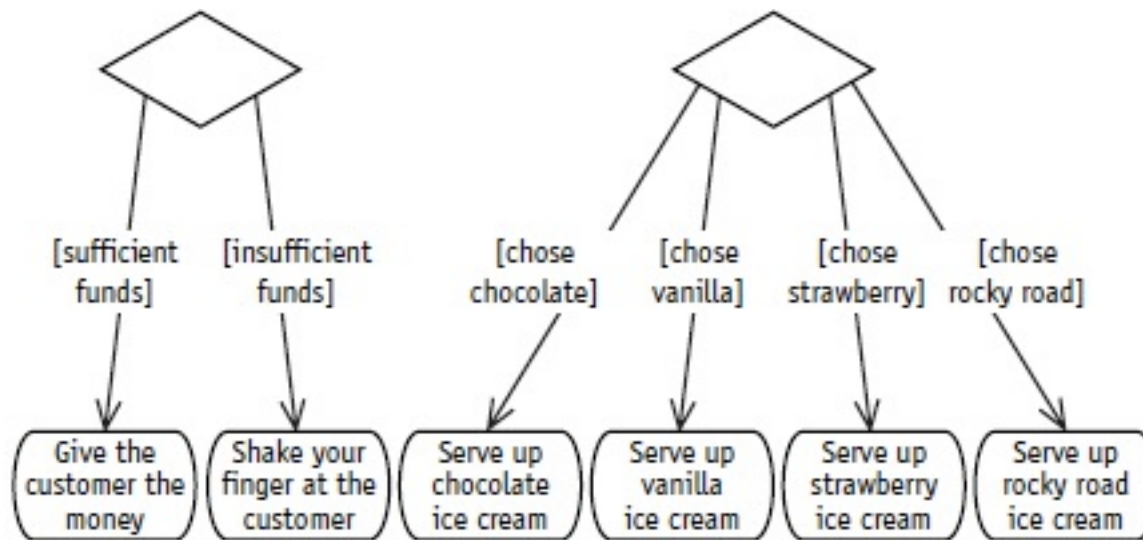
[sufficient funds]

[insufficient funds]

[chose chocolate]

[chose vanilla]

[chose strawberry]

[chose rocky road]

Give the customer the money

Shake your finger at the customer

Serve up chocolate ice cream

Serve up vanilla ice cream

Serve up strawberry ice cream

Serve up rocky road ice cream